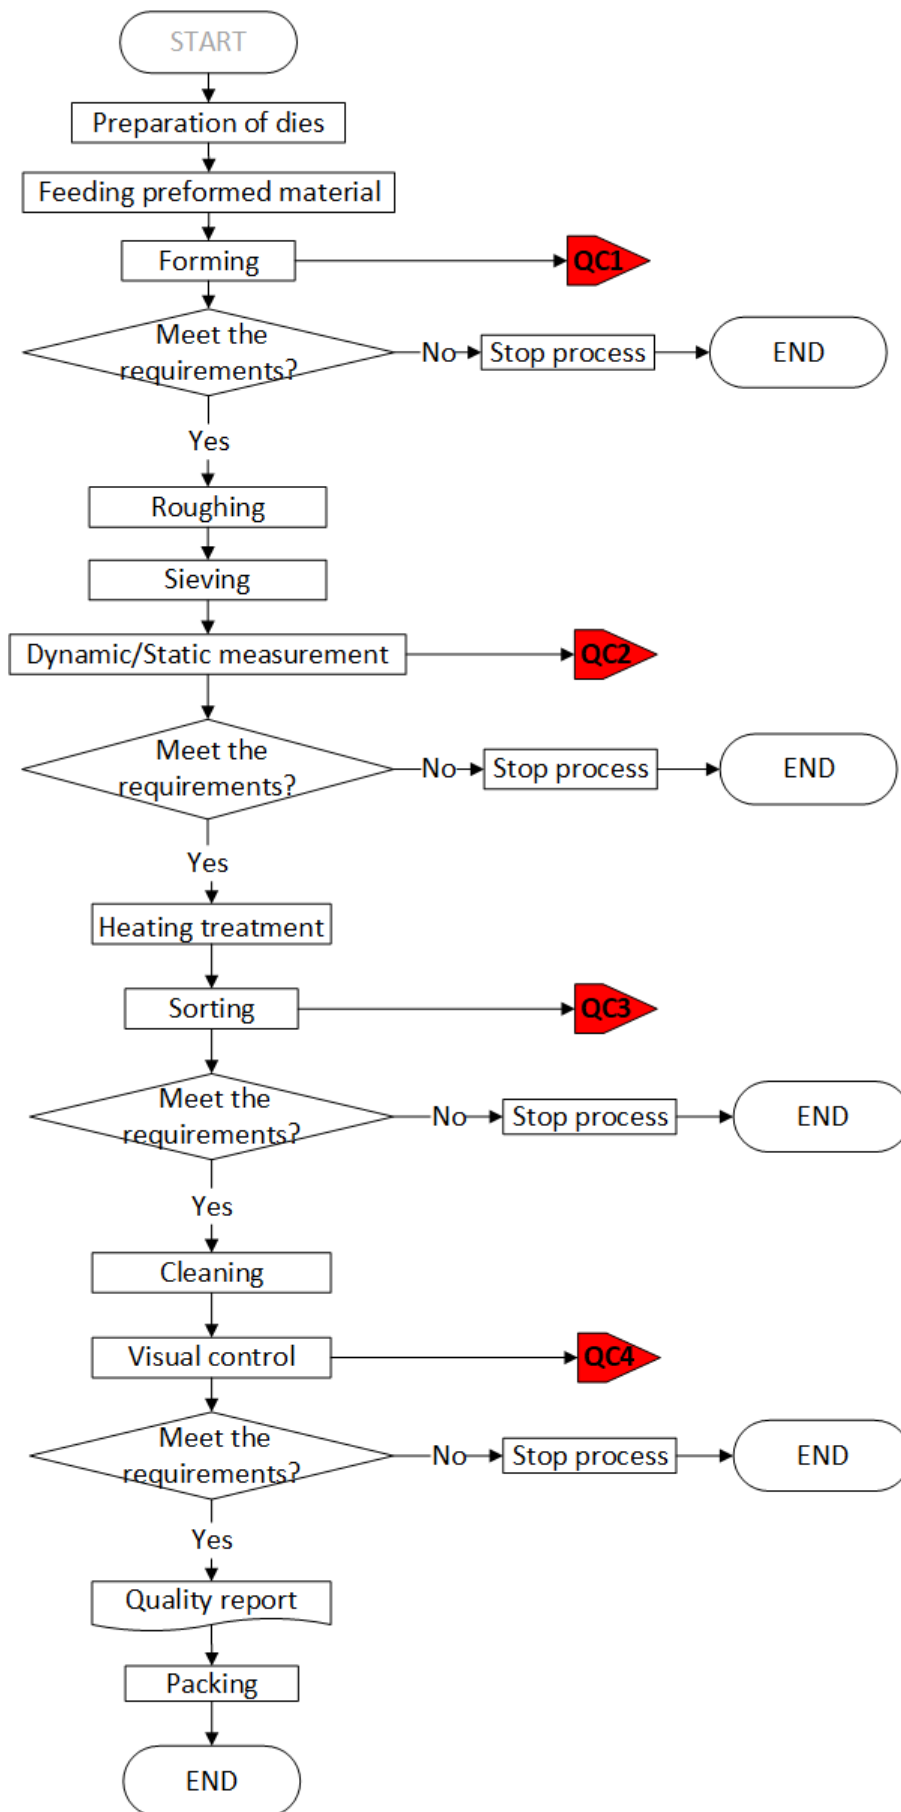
START

Preparation of dies

Feeding preformed material

Forming

QC1

Meet the requirements?

No

Stop process

END

Yes

Roughing

Sieving

Dynamic/Static measurement

QC2

Meet the requirements?

No

Stop process

END

Yes

Heating treatment

Sorting

QC3

Meet the requirements?

No

Stop process

END

Yes

Cleaning

Visual control

QC4

Meet the requirements?

No

Stop process

END

Yes

Quality report

Packing

END